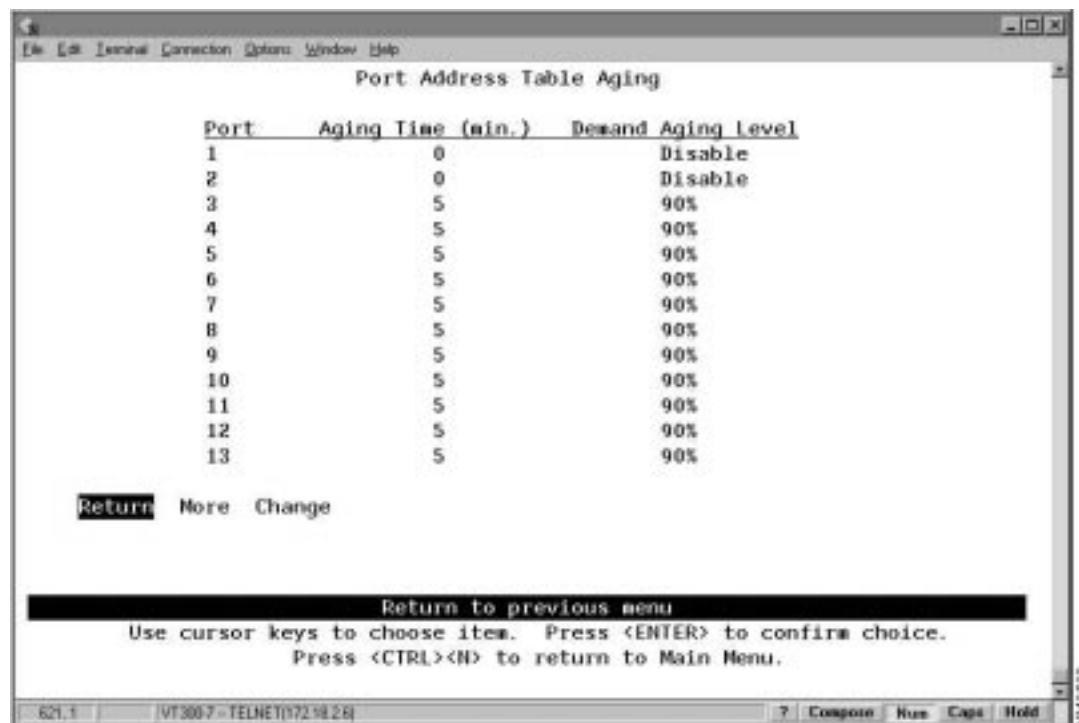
File Edit Terminal Connection Options Window Help

Port Address Table Aging

| Port | Aging Time (min.) | Demand Aging Level |
|---|---|---|
| 1 | 0 | Disable |
| 2 | 0 | Disable |
| 3 | 5 | 90% |
| 4 | 5 | 90% |
| 5 | 5 | 90% |
| 6 | 5 | 90% |
| 7 | 5 | 90% |
| 8 | 5 | 90% |
| 9 | 5 | 90% |
| 10 | 5 | 90% |
| 11 | 5 | 90% |
| 12 | 5 | 90% |
| 13 | 5 | 90% |

Return More Change

Return to previous menu
Use cursor keys to choose item. Press <ENTER> to confirm choice.
Press <CTRL><N> to return to Main Menu.

621, 1 VT300-7 - TELNET(172.18.2.6) ? Compose Num Caps Hold